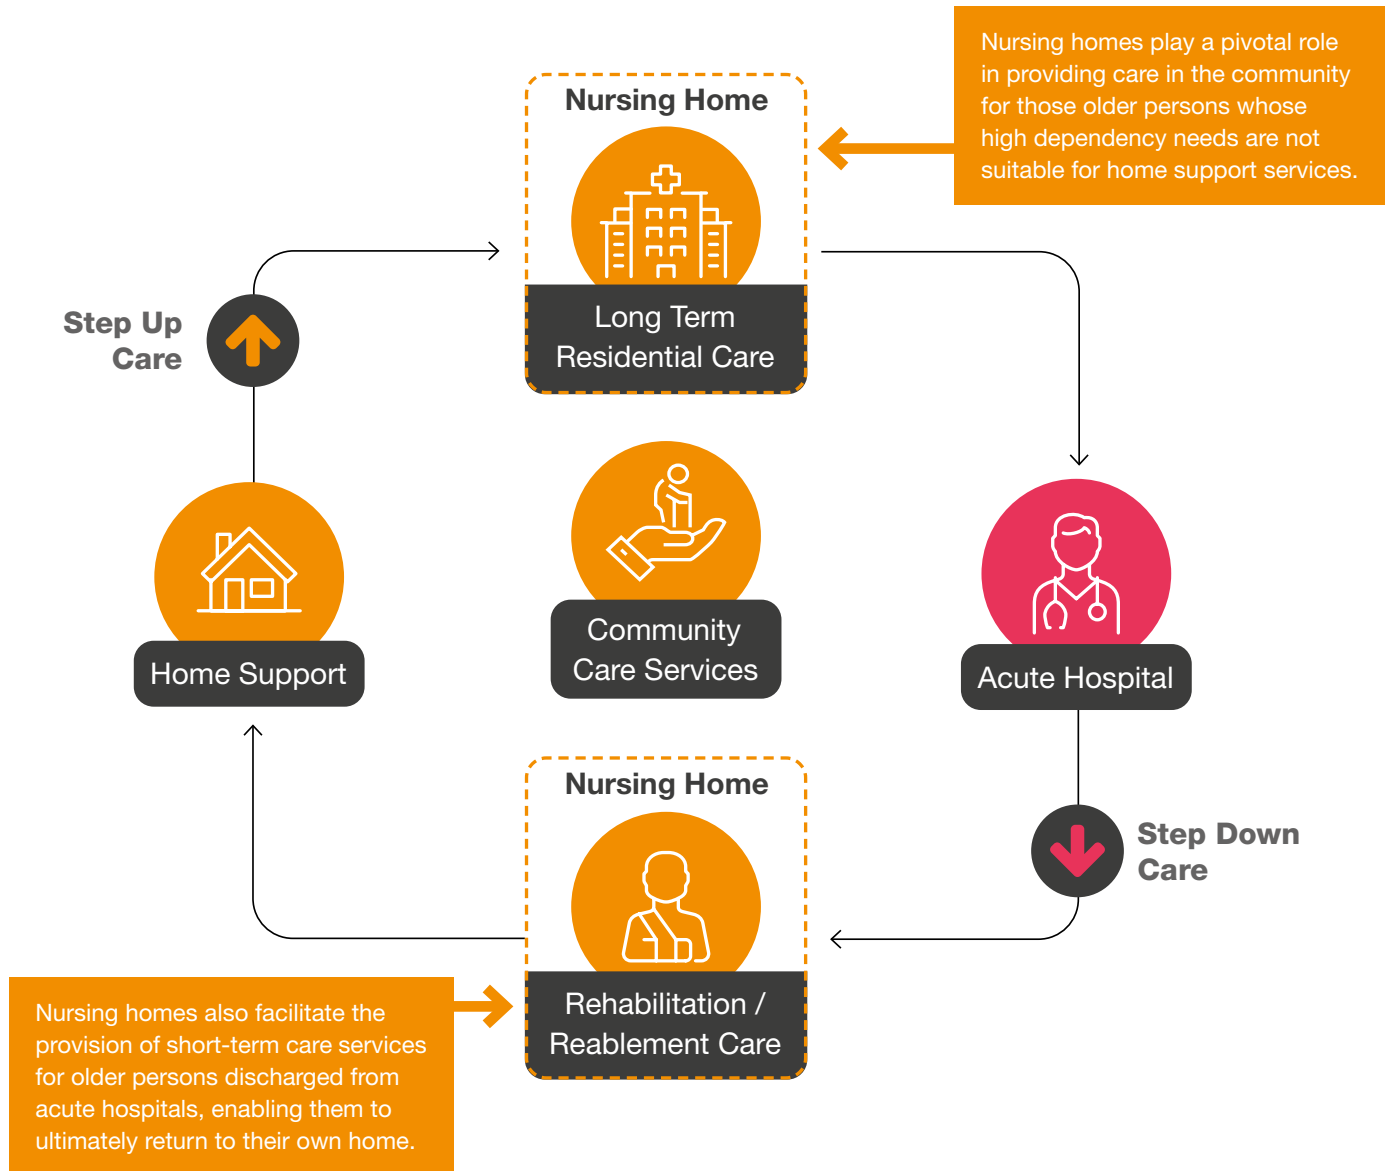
Nursing homes play a pivotal role in providing care in the community for those older persons whose high dependency needs are not suitable for home support services.

Nursing Home

Long Term Residential Care

Step Up Care

Home Support

Community Care Services

Acute Hospital

Step Down Care

Nursing Home

Rehabilitation / Reablement Care

Nursing homes also facilitate the provision of short-term care services for older persons discharged from acute hospitals, enabling them to ultimately return to their own home.